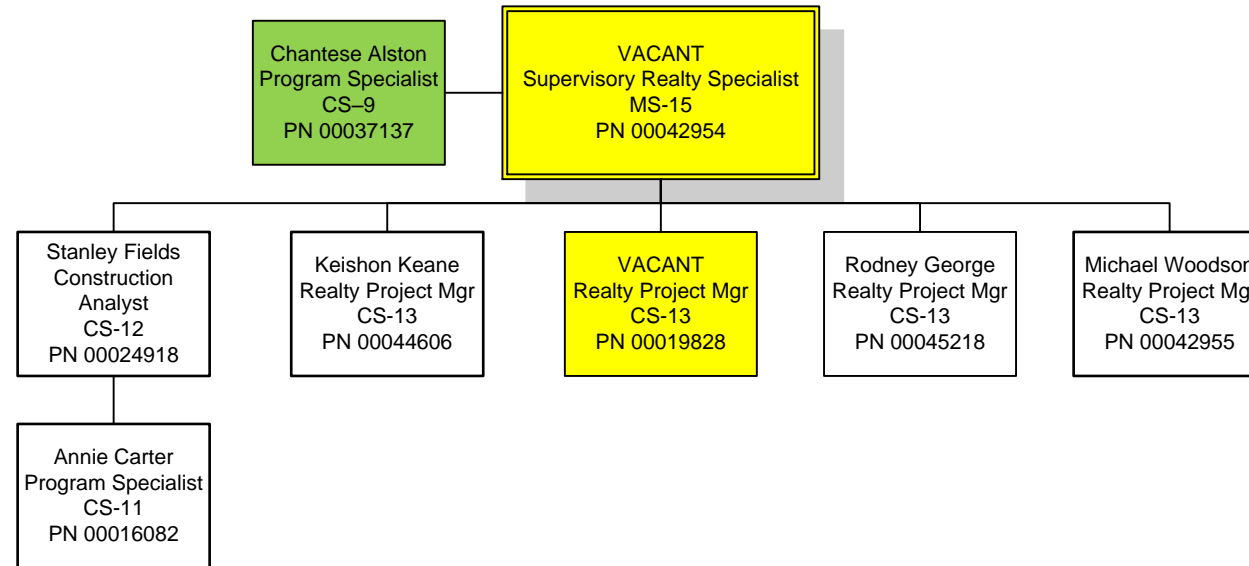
Chantese Alston
Program Specialist
CS–9
PN 00037137

VACANT
Supervisory Realty Specialist
MS-15
PN 00042954

Stanley Fields
Construction Analyst
CS-12
PN 00024918

Keishon Keane
Realty Project Mgr
CS-13
PN 00044606

VACANT
Realty Project Mgr
CS-13
PN 00019828

Rodney George
Realty Project Mgr
CS-13
PN 00045218

Michael Woodso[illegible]
Realty Project Mg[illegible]
CS-13
PN 00042955

Annie Carter
Program Specialist
CS-11
PN 00016082